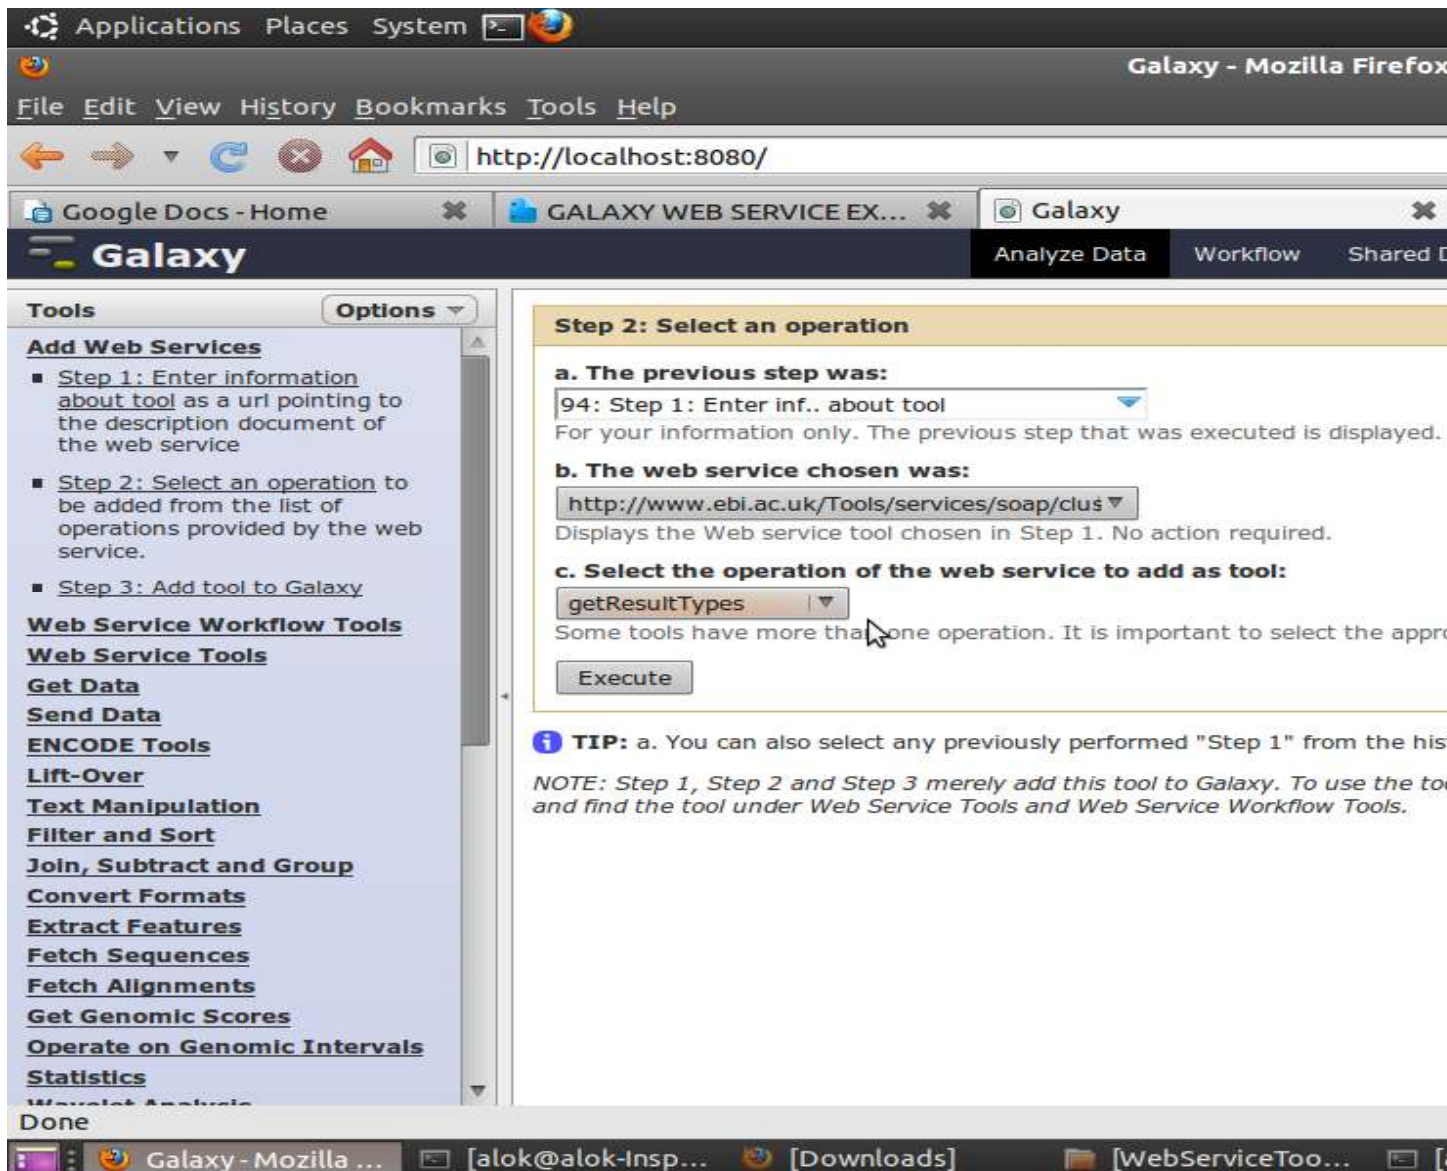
Applications Places System

Galaxy - Mozilla Firefox

File Edit View History Bookmarks Tools Help

http://localhost:8080/

Google Docs - Home
GALAXY WEB SERVICE EX...
Galaxy

Galaxy

Analyze Data Workflow Shared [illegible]

Tools Options

Add Web Services

Step 1: Enter information about tool as a url pointing to the description document of the web service

Step 2: Select an operation to be added from the list of operations provided by the web service.

Step 3: Add tool to Galaxy

Web Service Workflow Tools
Web Service Tools
Get Data
Send Data
ENCODE Tools
Lift-Over
Text Manipulation
Filter and Sort
Join, Subtract and Group
Convert Formats
Extract Features
Fetch Sequences
Fetch Alignments
Get Genomic Scores
Operate on Genomic Intervals
Statistics
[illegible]

Step 2: Select an operation

a. The previous step was:

94: Step 1: Enter inf.. about tool

For your information only. The previous step that was executed is displayed.

b. The web service chosen was:

http://www.ebi.ac.uk/Tools/services/soap/clus

Displays the Web service tool chosen in Step 1. No action required.

c. Select the operation of the web service to add as tool:

getResultTypes

Some tools have more than one operation. It is important to select the appr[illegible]

Execute

TIP: a. You can also select any previously performed "Step 1" from the his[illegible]

NOTE: Step 1, Step 2 and Step 3 merely add this tool to Galaxy. To use the to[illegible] and find the tool under Web Service Tools and Web Service Workflow Tools.

Done

Galaxy - Mozilla ... [alok@alok-Insp... [Downloads] [WebServiceToo...